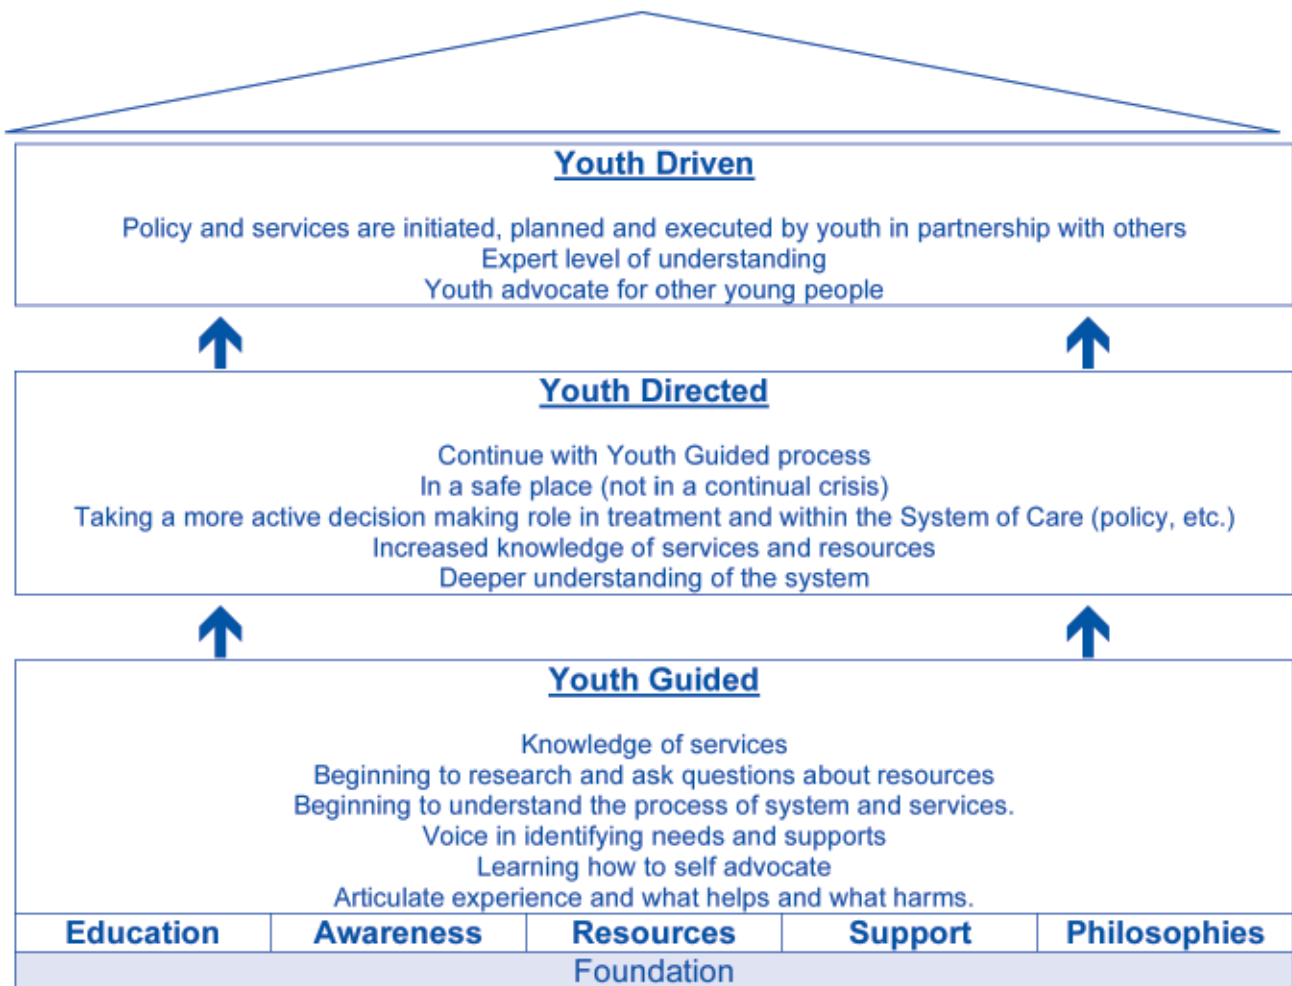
Youth Driven

Policy and services are initiated, planned and executed by youth in partnership with others
Expert level of understanding
Youth advocate for other young people

Youth Directed

Continue with Youth Guided process
In a safe place (not in a continual crisis)
Taking a more active decision making role in treatment and within the System of Care (policy, etc.)
Increased knowledge of services and resources
Deeper understanding of the system

Youth Guided

Knowledge of services
Beginning to research and ask questions about resources
Beginning to understand the process of system and services.
Voice in identifying needs and supports
Learning how to self advocate
Articulate experience and what helps and what harms.

| Education | Awareness | Resources | Support | Philosophies |
|---|---|---|---|---|

Foundation